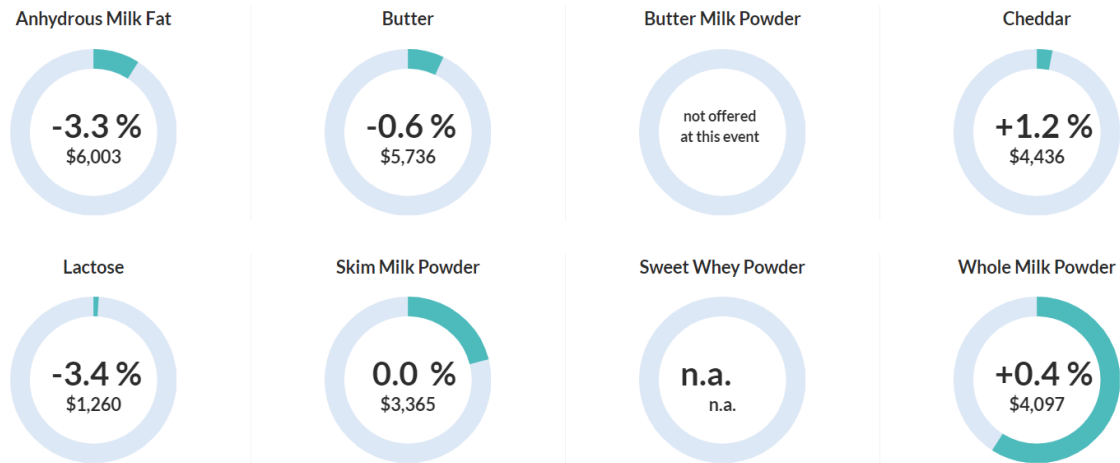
Anhydrous Milk Fat
-3.3 %
$6,003

Butter
-0.6 %
$5,736

Butter Milk Powder
not offered at this event

Cheddar
+1.2 %
$4,436

Lactose
-3.4 %
$1,260

Skim Milk Powder
0.0 %
$3,365

Sweet Whey Powder
n.a.
n.a.

Whole Milk Powder
+0.4 %
$4,097